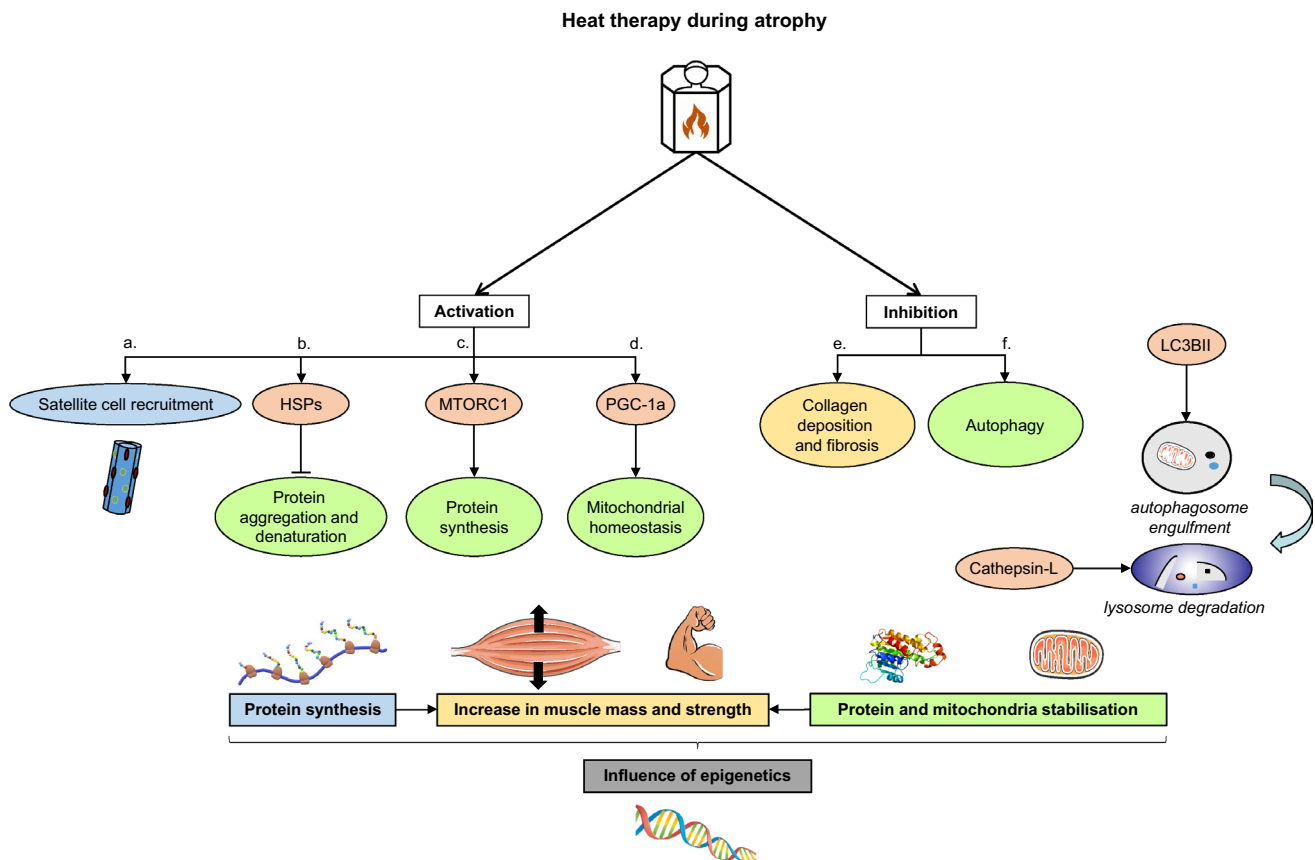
Heat therapy during atrophy

Activation

Inhibition

a.

b.

c.

d.

e.

f.

Satellite cell recruitment

HSPs

MTORC1

PGC-1a

Collagen deposition and fibrosis

Autophagy

LC3BII

Protein aggregation and denaturation

Protein synthesis

Mitochondrial homeostasis

autophagosome engulfment

Cathepsin-L

lysosome degradation

Protein synthesis

Increase in muscle mass and strength

Protein and mitochondria stabilisation

Influence of epigenetics